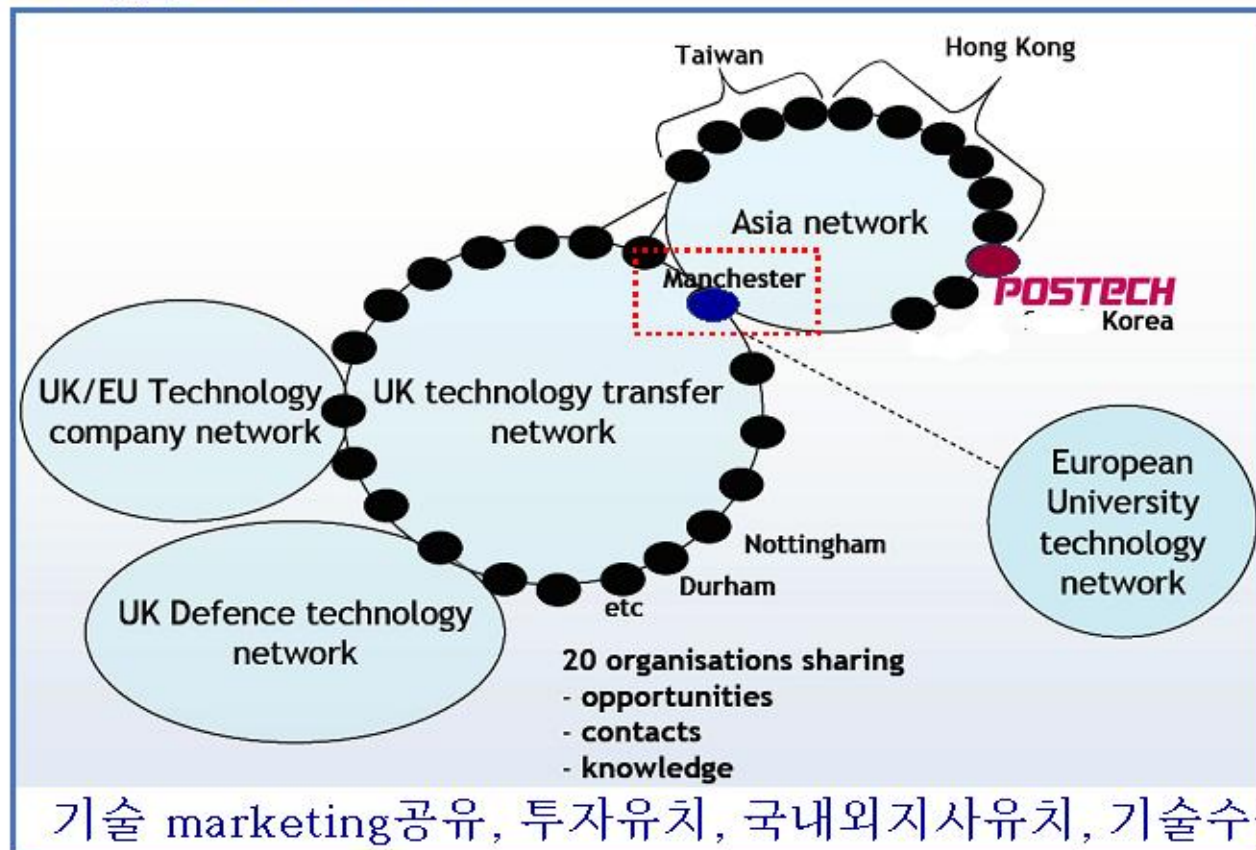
Taiwan

Hong Kong

Asia network

Manchester

POSTECH

Korea

UK/EU Technology company network

UK technology transfer network

European University technology network

Nottingham

Durham

etc

UK Defence technology network

20 organisations sharing
- opportunities
- contacts
- knowledge

기술 marketing공유, 투자유치, 국내외지사유치, 기술수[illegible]